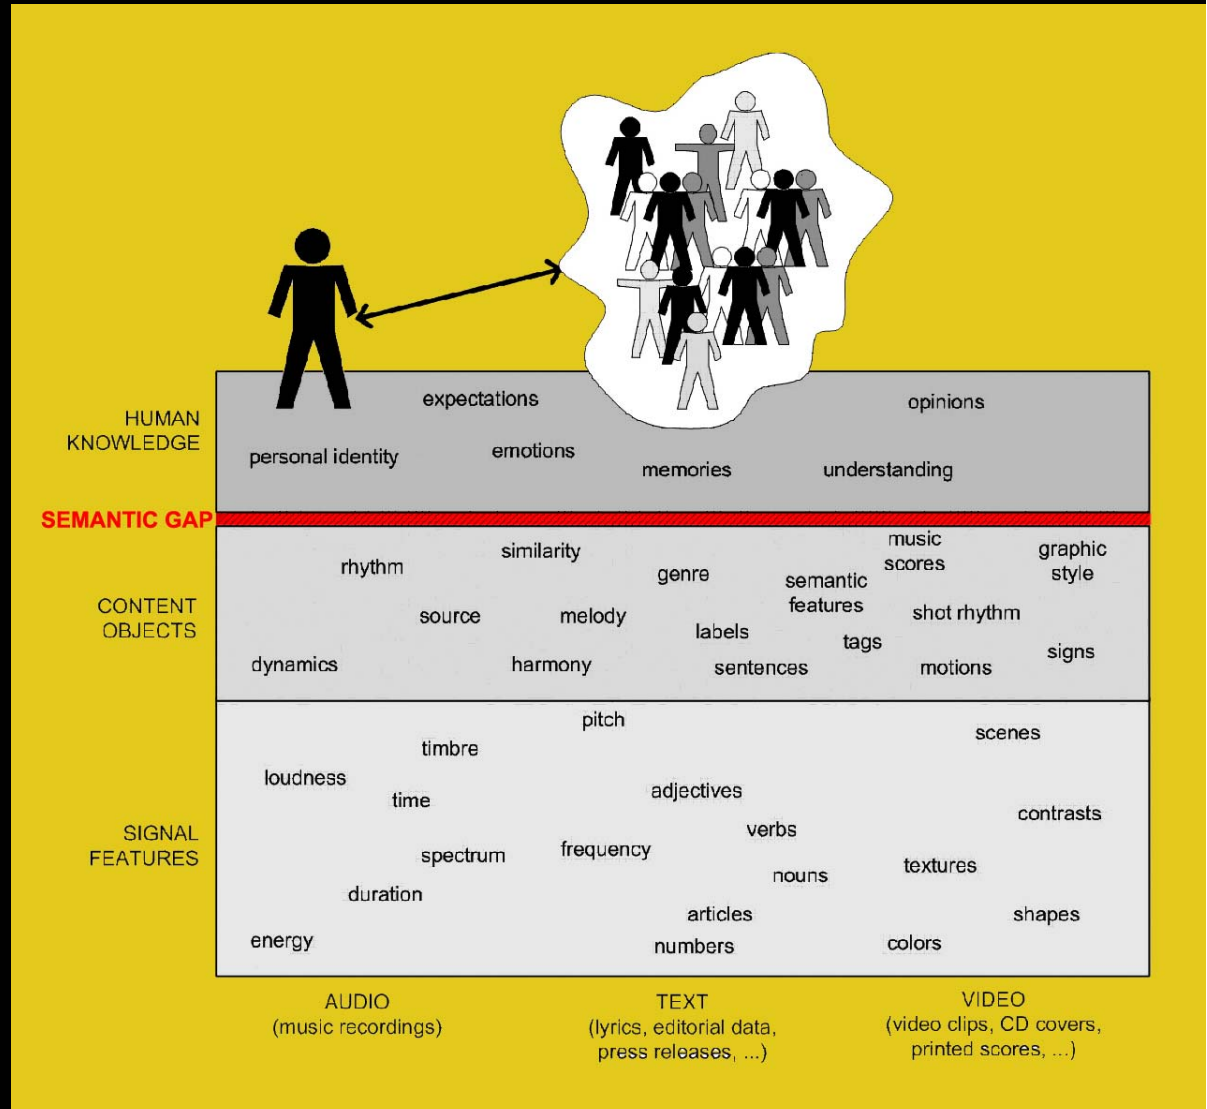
HUMAN KNOWLEDGE

expectations

opinions

personal identity

emotions

memories

understanding

SEMANTIC GAP

CONTENT OBJECTS

rhythm

similarity

genre

semantic features

music scores

graphic style

source

melody

labels

tags

shot rhythm

dynamics

harmony

sentences

motions

signs

SIGNAL FEATURES

pitch

timbre

scenes

loudness

time

adjectives

contrasts

verbs

spectrum

frequency

nouns

textures

duration

articles

shapes

energy

numbers

colors

AUDIO
(music recordings)

TEXT
(lyrics, editorial data, press releases, ...)

VIDEO
(video clips, CD covers, printed scores, ...)